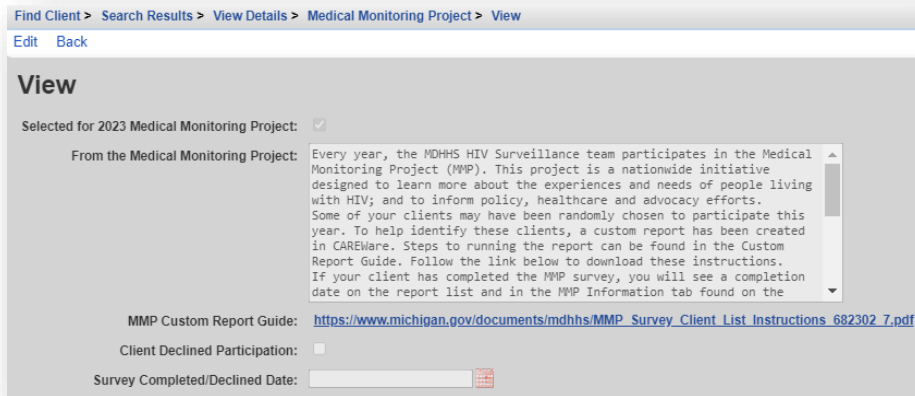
Find Client > Search Results > View Details > Medical Monitoring Project > View

Edit Back

View

Selected for 2023 Medical Monitoring Project:

From the Medical Monitoring Project: Every year, the MDHHS HIV Surveillance team participates in the Medical Monitoring Project (MMP). This project is a nationwide initiative designed to learn more about the experiences and needs of people living with HIV; and to inform policy, healthcare and advocacy efforts.
Some of your clients may have been randomly chosen to participate this year. To help identify these clients, a custom report has been created in CAREWare. Steps to running the report can be found in the Custom Report Guide. Follow the link below to download these instructions.
If your client has completed the MMP survey, you will see a completion date on the report list and in the MMP Information tab found on the

MMP Custom Report Guide: https://www.michigan.gov/documents/mdhhs/MMP_Survey_Client_List_Instructions_682302_7.pdf

Client Declined Participation:

Survey Completed/Declined Date: